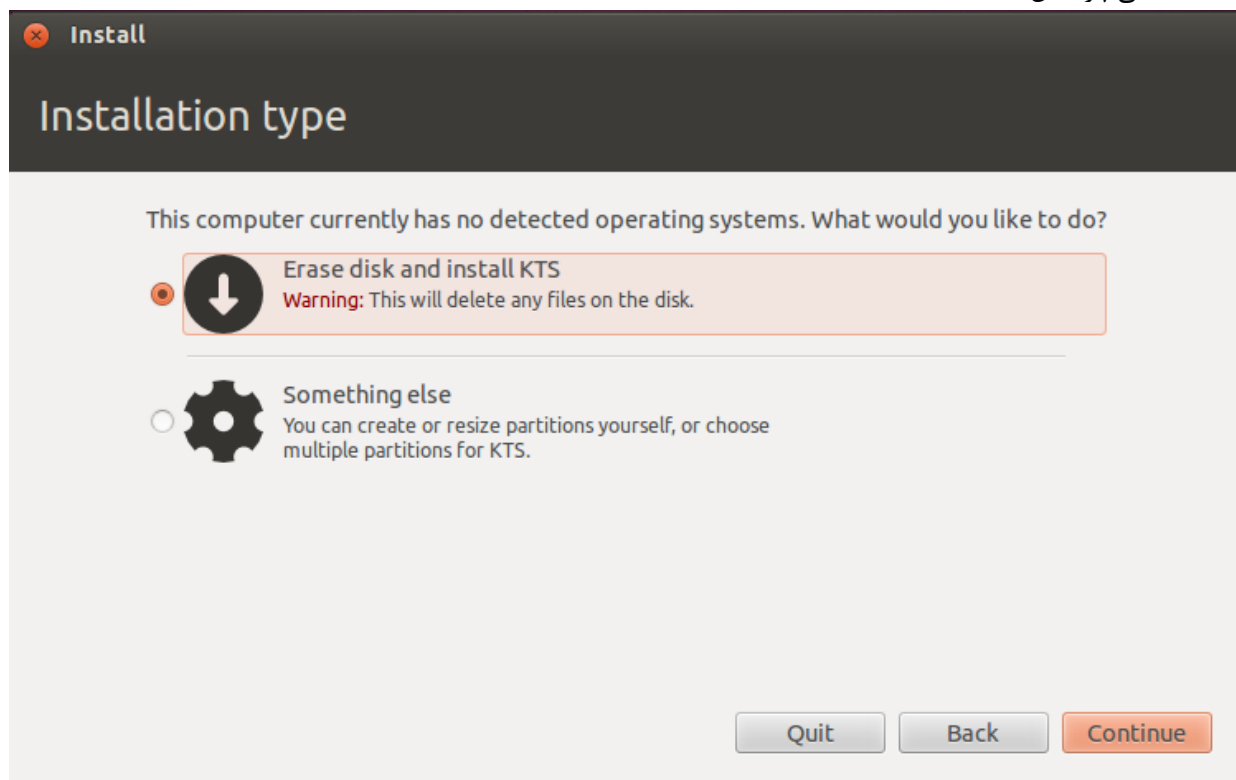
Install

Installation type

This computer currently has no detected operating systems. What would you like to do?

Erase disk and install KTS
Warning: This will delete any files on the disk.

Something else
You can create or resize partitions yourself, or choose multiple partitions for KTS.

Quit
Back
Continue